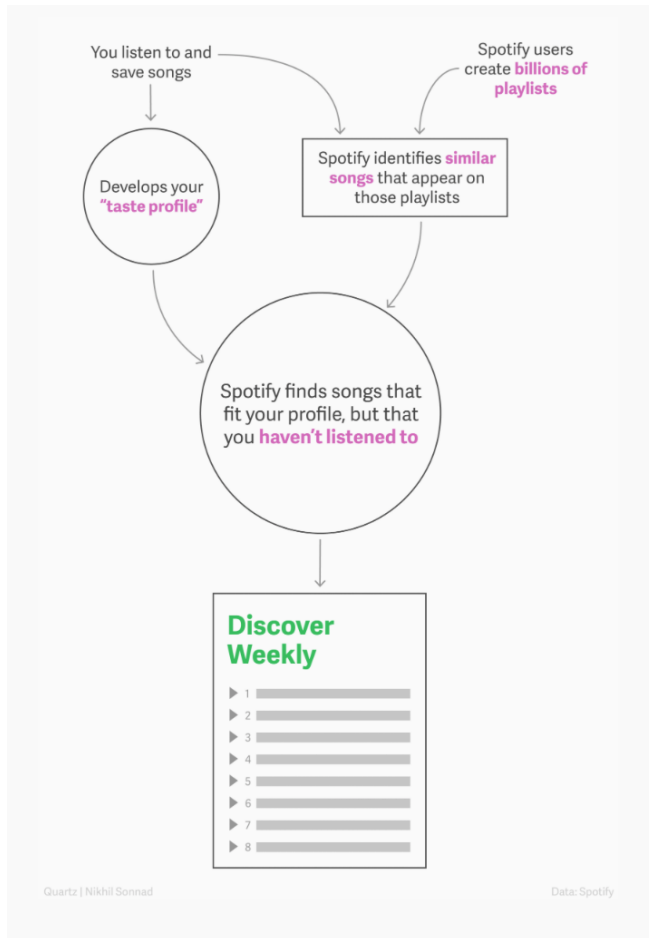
You listen to and save songs

Spotify users create billions of playlists

Develops your "taste profile"

Spotify identifies similar songs that appear on those playlists

Spotify finds songs that fit your profile, but that you haven't listened to

Discover Weekly

1
2
3
4
5
6
7
8

Quartz | Nikhil Sonnad

Data: Spotify